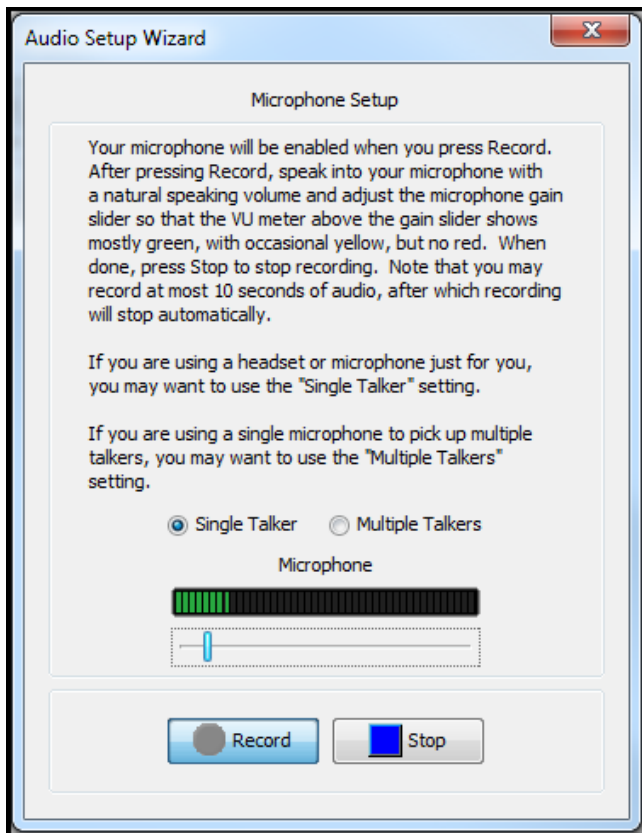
Audio Setup Wizard

Microphone Setup

Your microphone will be enabled when you press Record. After pressing Record, speak into your microphone with a natural speaking volume and adjust the microphone gain slider so that the VU meter above the gain slider shows mostly green, with occasional yellow, but no red. When done, press Stop to stop recording. Note that you may record at most 10 seconds of audio, after which recording will stop automatically.

If you are using a headset or microphone just for you, you may want to use the "Single Talker" setting.

If you are using a single microphone to pick up multiple talkers, you may want to use the "Multiple Talkers" setting.

Single Talker Multiple Talkers

Microphone

Record Stop